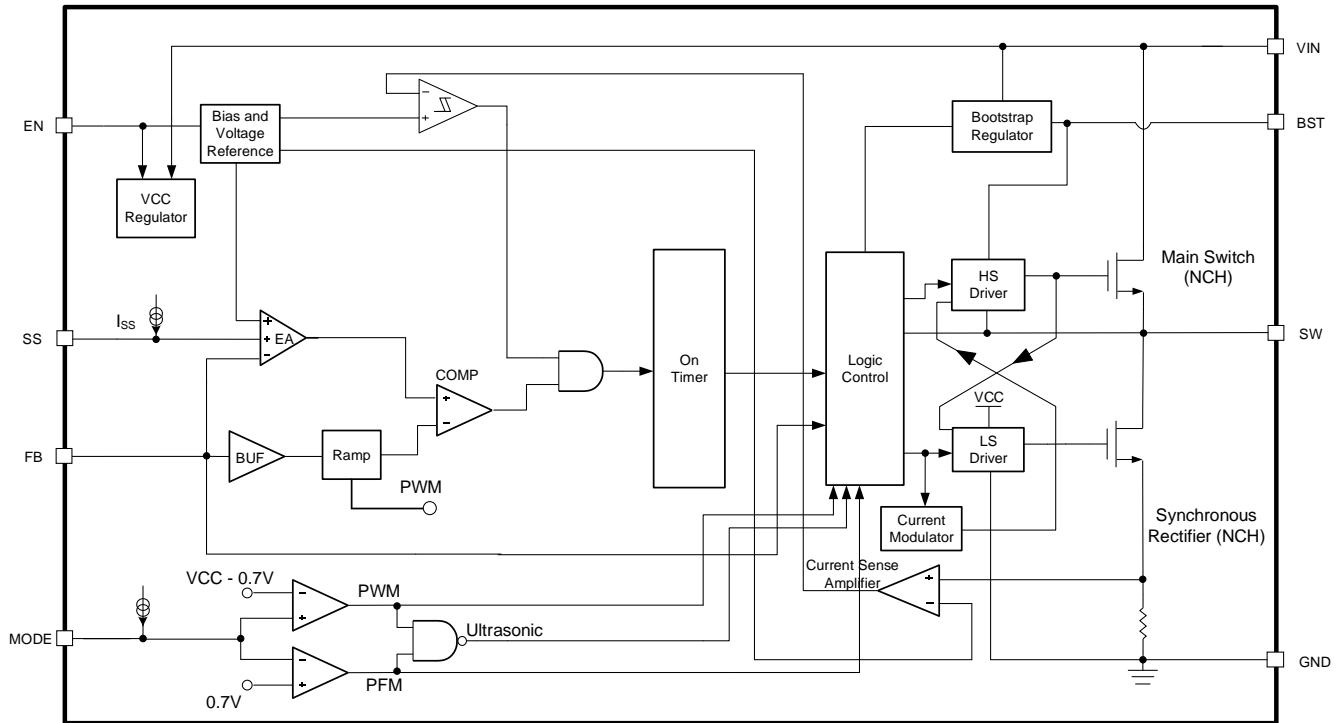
VIN

EN

Bias and Voltage Reference

BST

Bootstrap Regulator

VCC Regulator

Main Switch (NCH)

HS Driver

SS

$I_{SS}$

EA

SW

On Timer

Logic Control

COMP

VCC

FB

BUF

Ramp

LS Driver

PWM

Current Modulator

Synchronous Rectifier (NCH)

Current Sense Amplifier

VCC - 0.7V

PWM

MODE

Ultrasonic

GND

PFM

0.7V